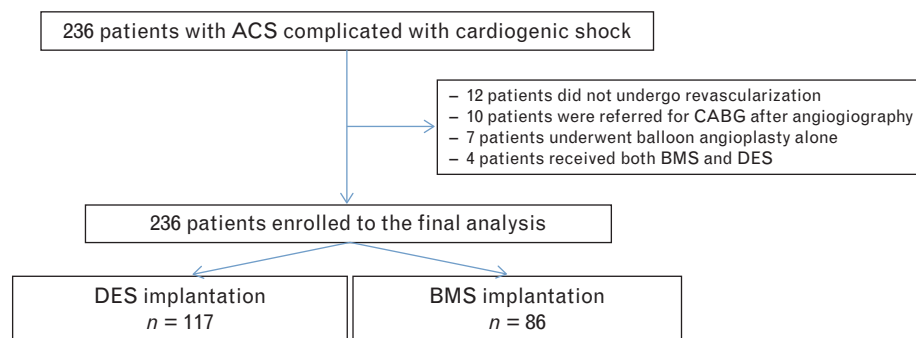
236 patients with ACS complicated with cardiogenic shock

– 12 patients did not undergo revascularization
– 10 patients were referred for CABG after angiography
– 7 patients underwent balloon angioplasty alone
– 4 patients received both BMS and DES

236 patients enrolled to the final analysis

DES implantation
$n = 117$

BMS implantation
$n = 86$